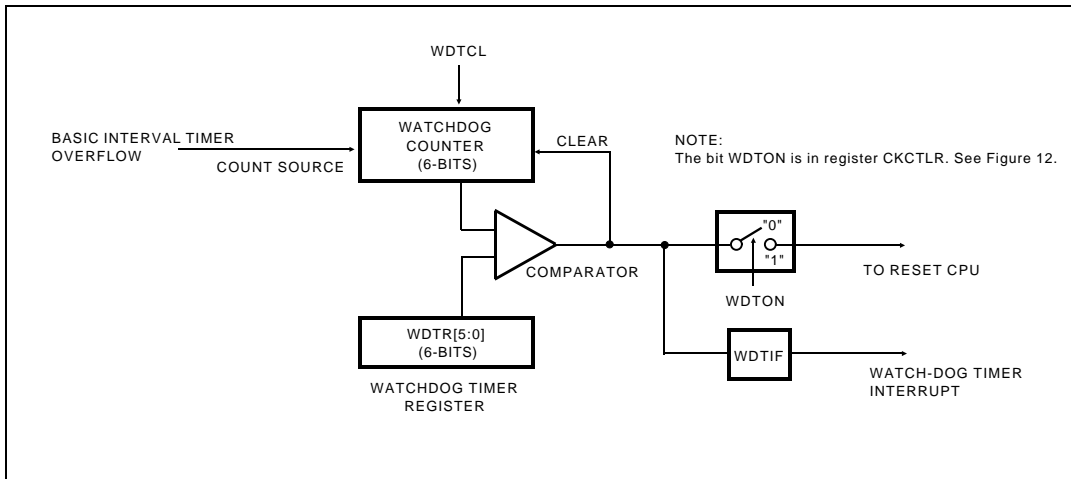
WDTCL

BASIC INTERVAL TIMER OVERFLOW

COUNT SOURCE

WATCHDOG COUNTER (6-BITS)

CLEAR

NOTE:
The bit WDTON is in register CKCTLR. See Figure 12.

COMPARATOR

"0"

"1"

TO RESET CPU

WDTON

WDTR[5:0] (6-BITS)

WATCHDOG TIMER REGISTER

WDTIF

WATCH-DOG TIMER INTERRUPT